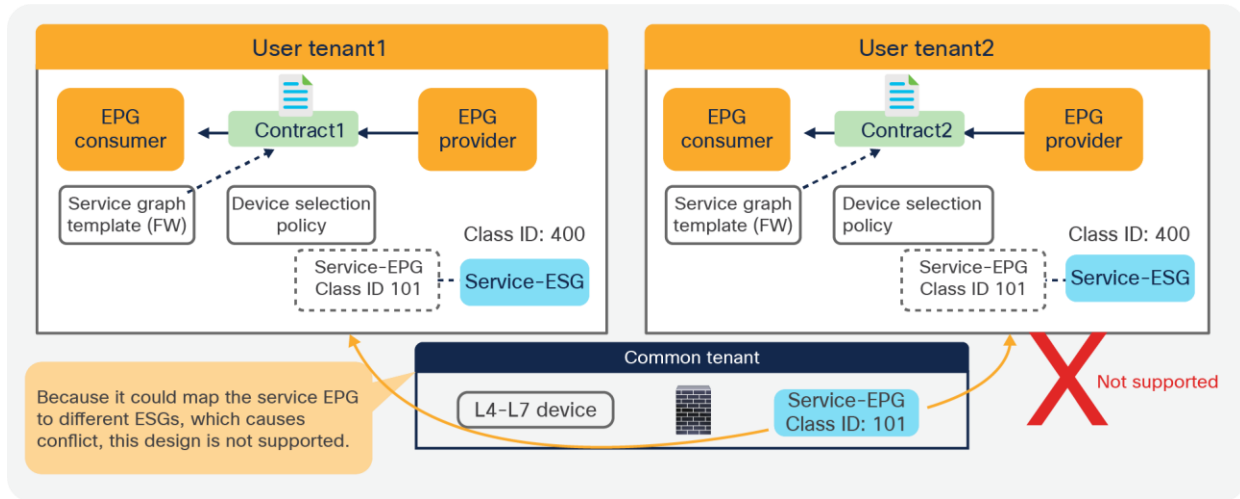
User tenant1

EPG consumer

Contract1

EPG provider

Service graph template (FW)

Device selection policy

Class ID: 400

Service-EPG Class ID 101

Service-ESG

User tenant2

EPG consumer

Contract2

EPG provider

Service graph template (FW)

Device selection policy

Class ID: 400

Service-EPG Class ID 101

Service-ESG

Common tenant

L4-L7 device

Service-EPG Class ID: 101

Not supported

Because it could map the service EPG to different ESGs, which causes conflict, this design is not supported.